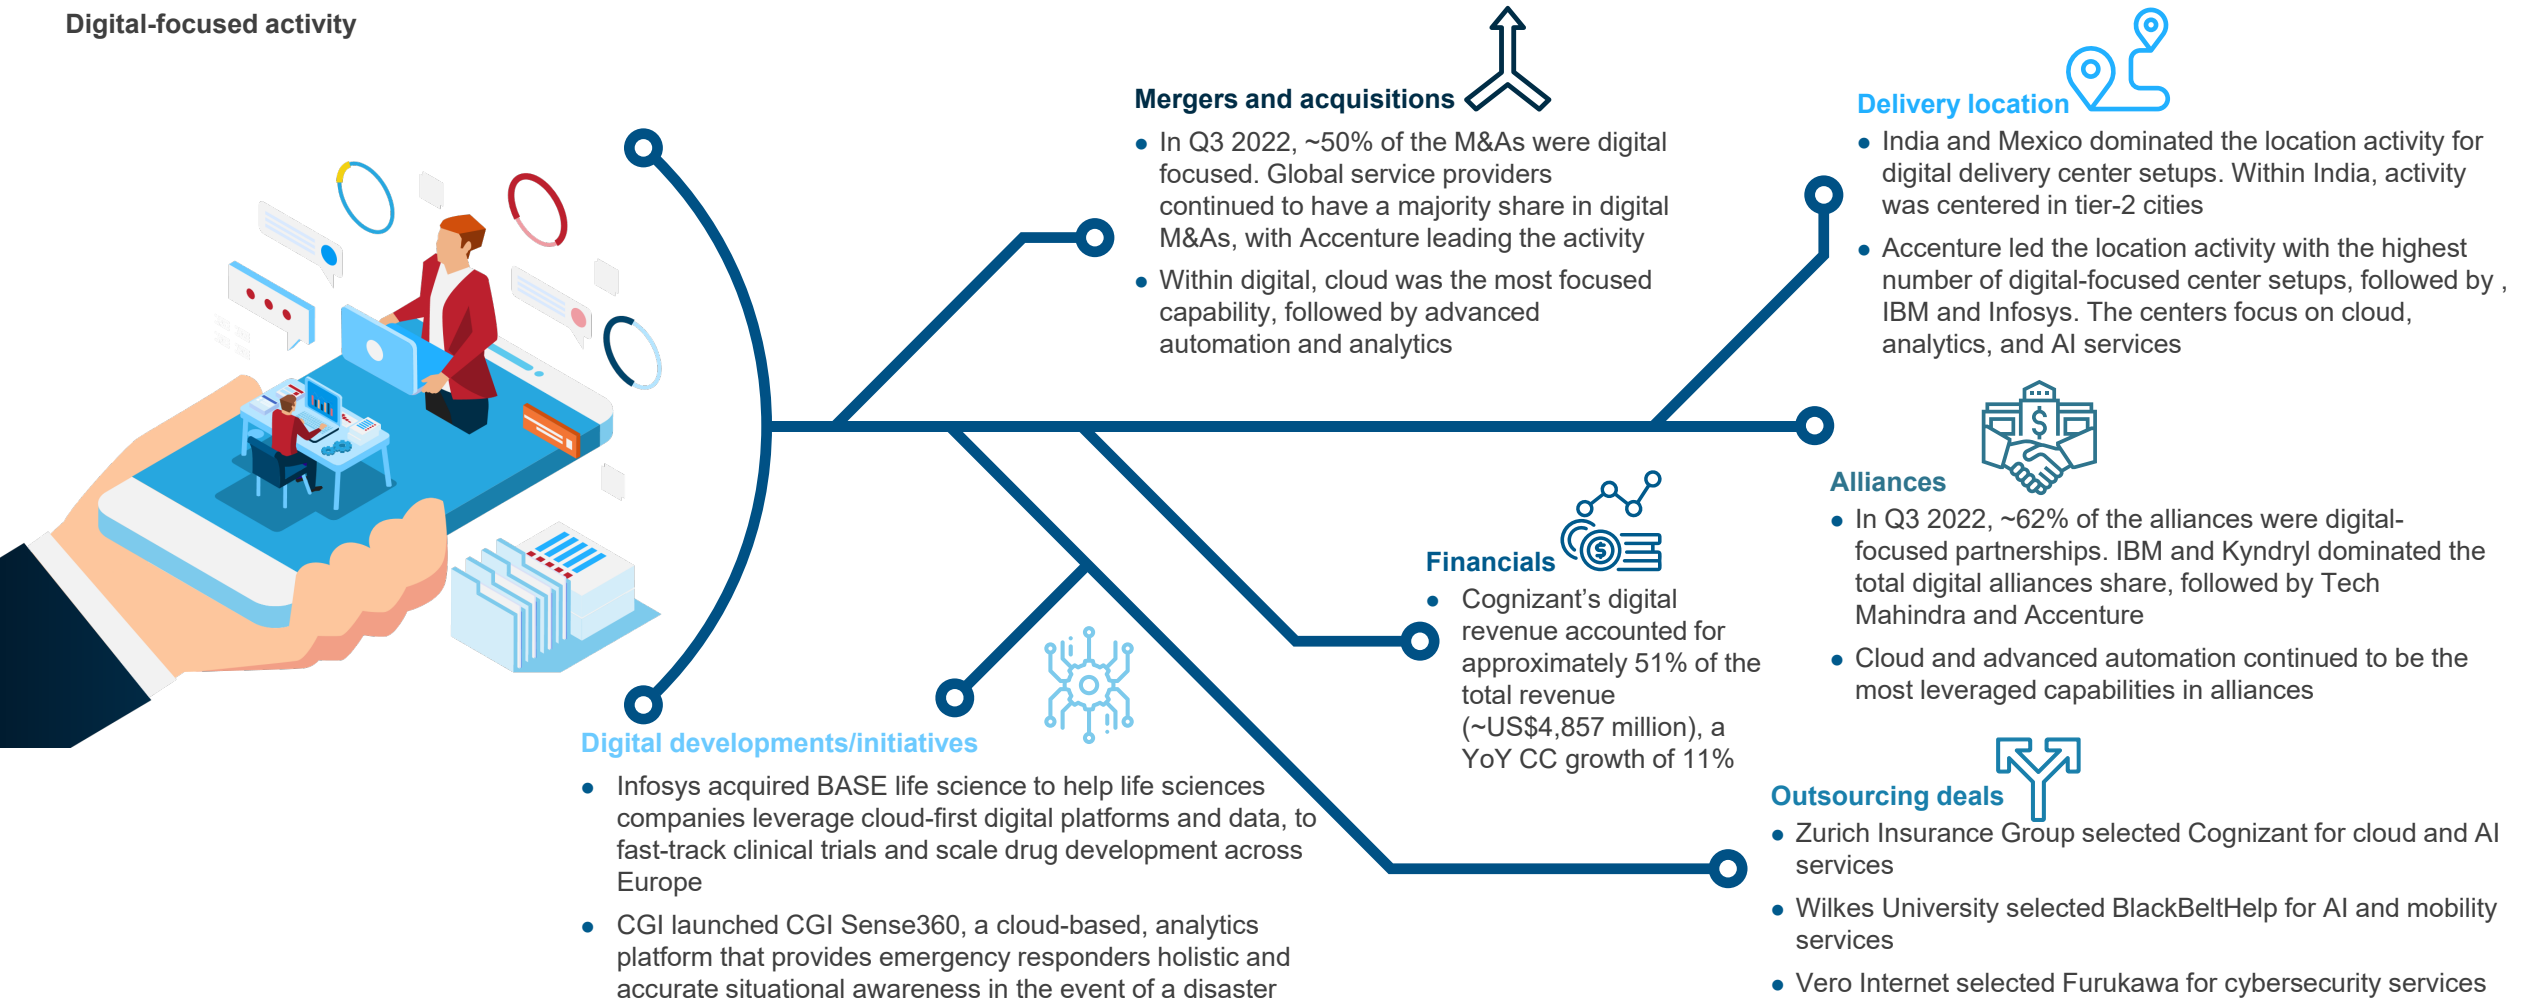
Digital-focused activity

Mergers and acquisitions

- In Q3 2022, ~50% of the M&As were digital focused. Global service providers continued to have a majority share in digital M&As, with Accenture leading the activity
- Within digital, cloud was the most focused capability, followed by advanced automation and analytics

Delivery location

- India and Mexico dominated the location activity for digital delivery center setups. Within India, activity was centered in tier-2 cities
- Accenture led the location activity with the highest number of digital-focused center setups, followed by , IBM and Infosys. The centers focus on cloud, analytics, and AI services

Alliances

- In Q3 2022, ~62% of the alliances were digital-focused partnerships. IBM and Kyndryl dominated the total digital alliances share, followed by Tech Mahindra and Accenture
- Cloud and advanced automation continued to be the most leveraged capabilities in alliances

Financials

- Cognizant's digital revenue accounted for approximately 51% of the total revenue (~US$4,857 million), a YoY CC growth of 11%

Digital developments/initiatives

- Infosys acquired BASE life science to help life sciences companies leverage cloud-first digital platforms and data, to fast-track clinical trials and scale drug development across Europe
- CGI launched CGI Sense360, a cloud-based, analytics platform that provides emergency responders holistic and accurate situational awareness in the event of a disaster

Outsourcing deals

- Zurich Insurance Group selected Cognizant for cloud and AI services
- Wilkes University selected BlackBeltHelp for AI and mobility services
- Vero Internet selected Furukawa for cybersecurity services